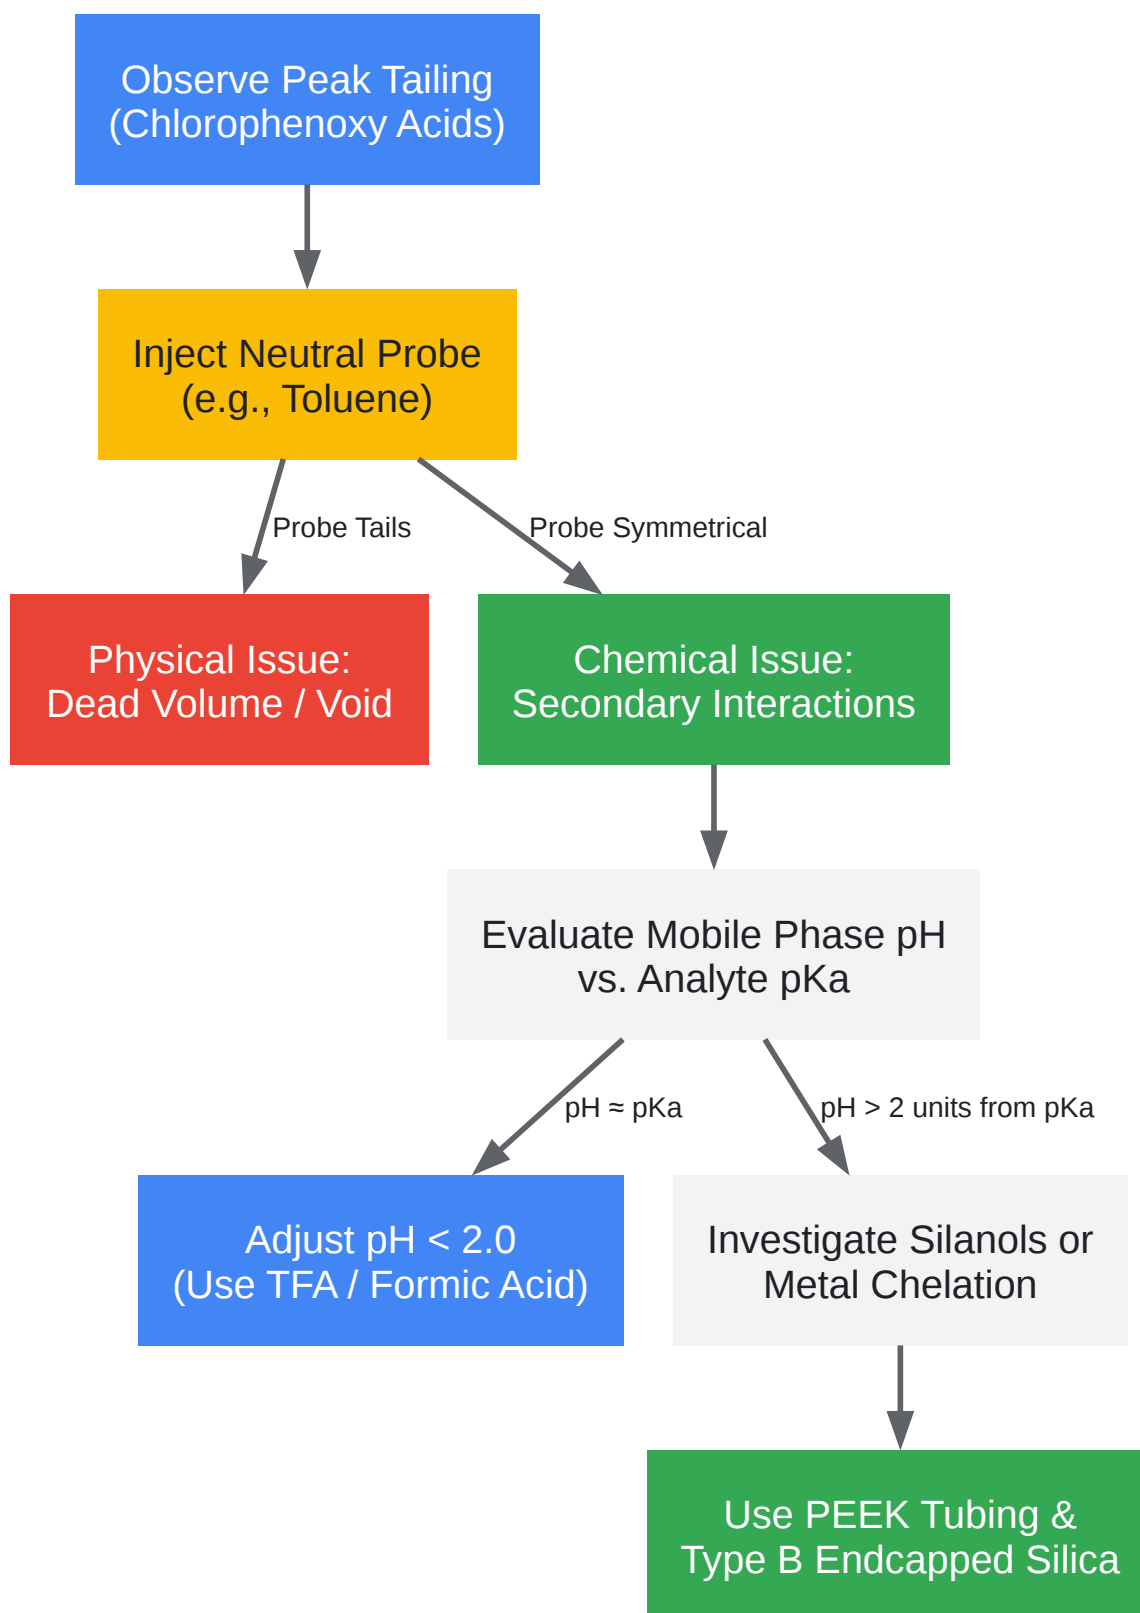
Observe Peak Tailing (Chlorophenoxy Acids)

Inject Neutral Probe (e.g., Toluene)

Probe Tails

Probe Symmetrical

Physical Issue: Dead Volume / Void

Chemical Issue: Secondary Interactions

Evaluate Mobile Phase pH vs. Analyte pKa

pH ≈ pKa

pH > 2 units from pKa

Adjust pH < 2.0 (Use TFA / Formic Acid)

Investigate Silanols or Metal Chelation

Use PEEK Tubing & Type B Endcapped Silica